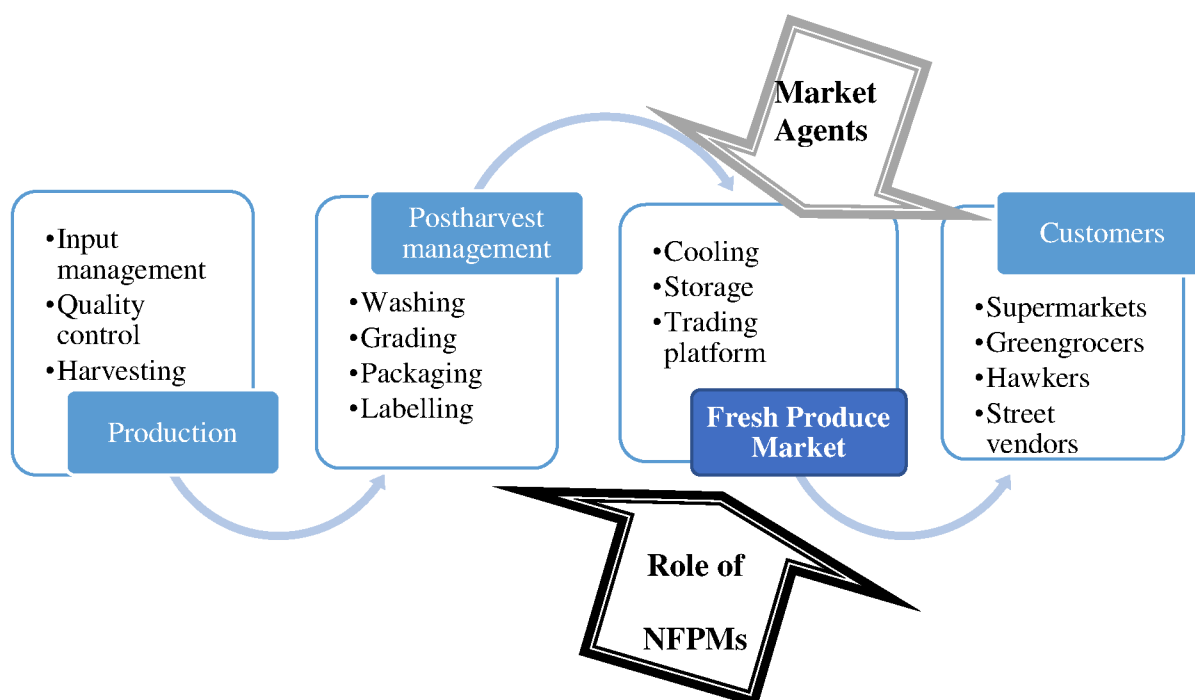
Market Agents

•Input management
•Quality control
•Harvesting

Production

Postharvest management

•Washing
•Grading
•Packaging
•Labelling

•Cooling
•Storage
•Trading platform

Fresh Produce Market

Customers

•Supermarkets
•Greengrocers
•Hawkers
•Street vendors

Role of NFPMs